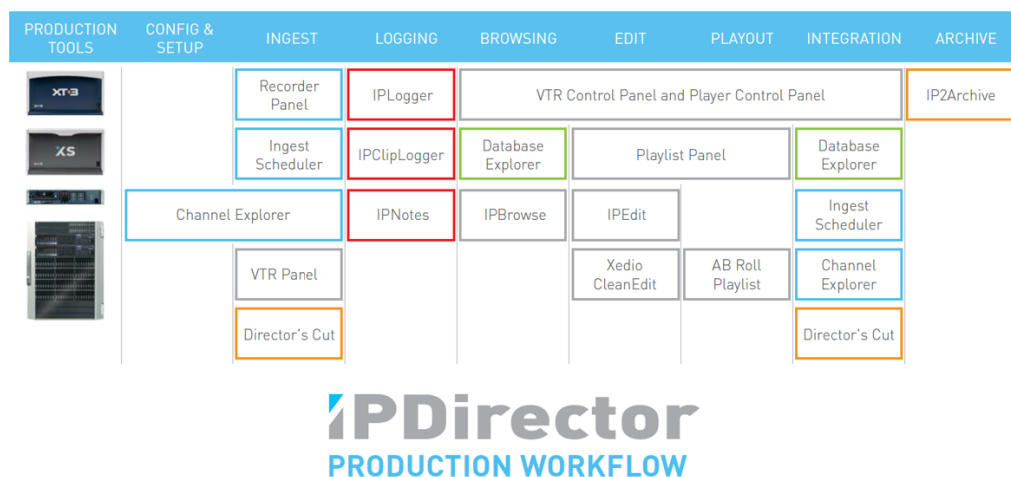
| PRODUCTION TOOLS | CONFIG & SETUP | INGEST | LOGGING | BROWSING | EDIT | PLAYOUT | INTEGRATION | ARCHIVE |
|---|---|---|---|---|---|---|---|---|
| XT3 | | Recorder Panel | IPLogger | VTR Control Panel and Player Control Panel | | | | IP2Archive |
| XS | | Ingest Scheduler | IPClipLogger | Database Explorer | Playlist Panel | | Database Explorer | |
| | Channel Explorer | | IPNotes | IPBrowse | IPEdit | | Ingest Scheduler | |
| | | VTR Panel | | | Xedio CleanEdit | AB Roll Playlist | Channel Explorer | |
| | | Director's Cut | | | | | Director's Cut | |

IPDirector
PRODUCTION WORKFLOW